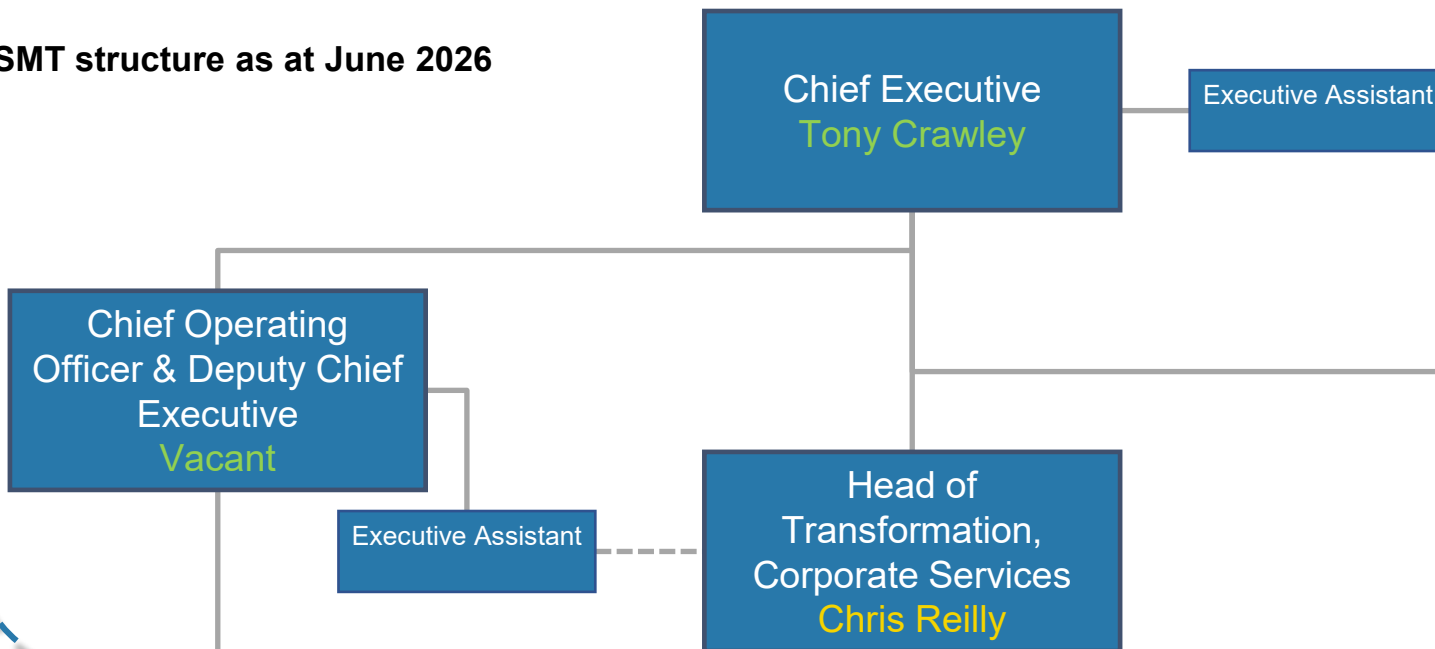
SMT structure as at June 2026

Chief Executive
Tony Crawley

Executive Assistant

Chief Operating Officer & Deputy Chief Executive
Vacant

Executive Assistant

Head of Transformation, Corporate Services
Chris Reilly